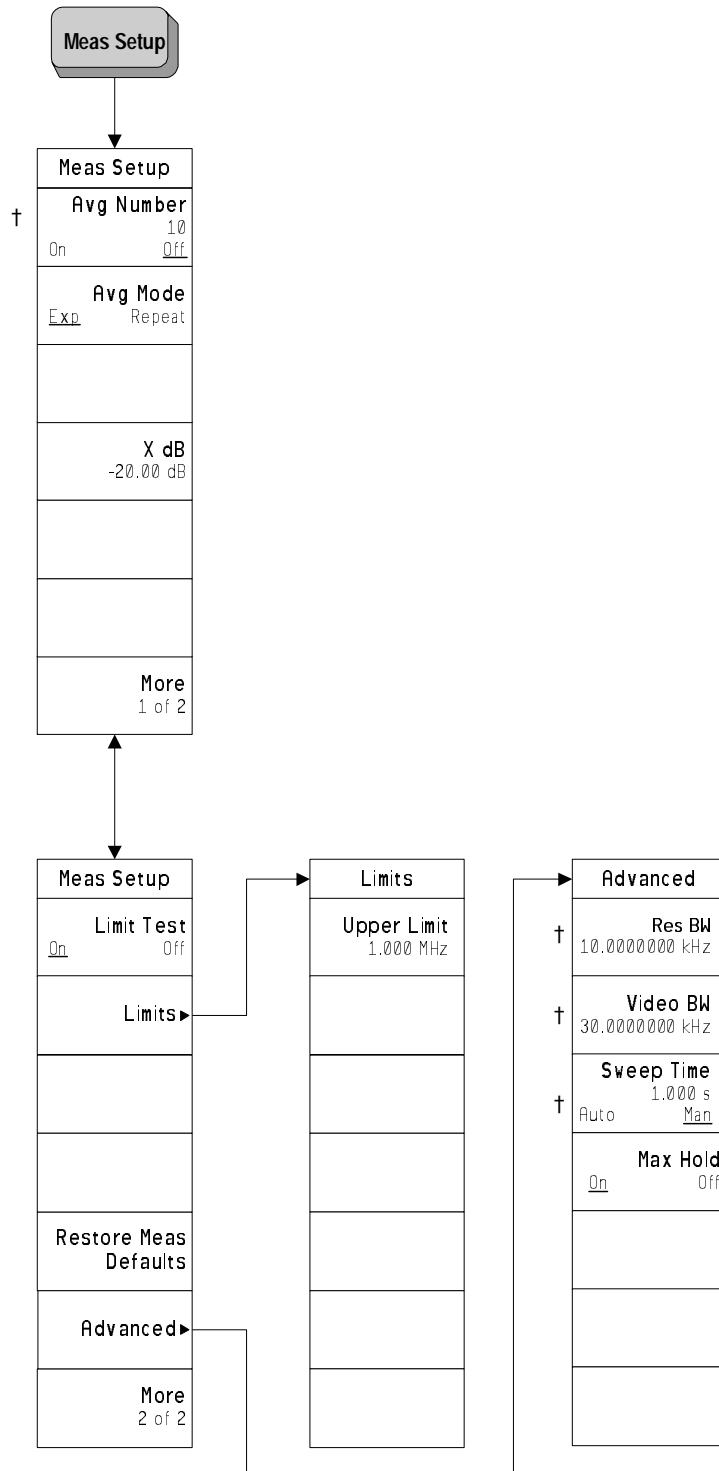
Meas Setup

Meas Setup

† Avg Number
10
On Off

Avg Mode
Exp Repeat

X dB
-20.00 dB

More
1 of 2

Meas Setup

Limit Test
On Off

Limits ▸

Restore Meas Defaults

Advanced ▸

More
2 of 2

Limits

Upper Limit
1.000 MHz

Advanced

† Res BW
10.0000000 kHz

† Video BW
30.0000000 kHz

† Sweep Time
1.000 s
Auto Man

Max Hold
On Off